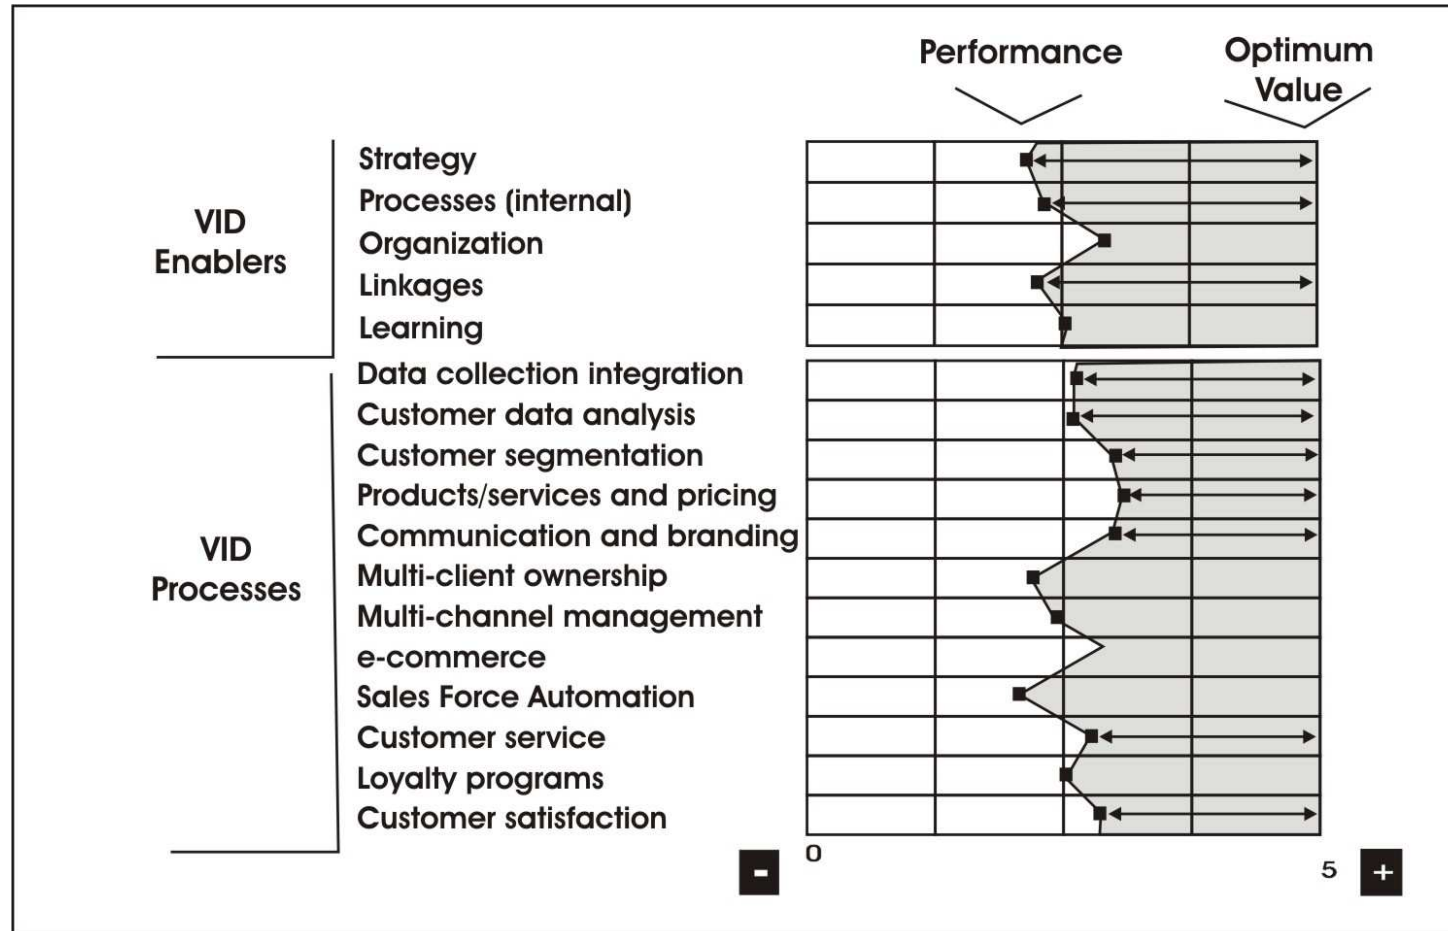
Performance

Optimum Value

VID Enablers

Strategy
Processes (internal)
Organization
Linkages
Learning

VID Processes

Data collection integration
Customer data analysis
Customer segmentation
Products/services and pricing
Communication and branding
Multi-client ownership
Multi-channel management
e-commerce
Sales Force Automation
Customer service
Loyalty programs
Customer satisfaction

-
0
5
+